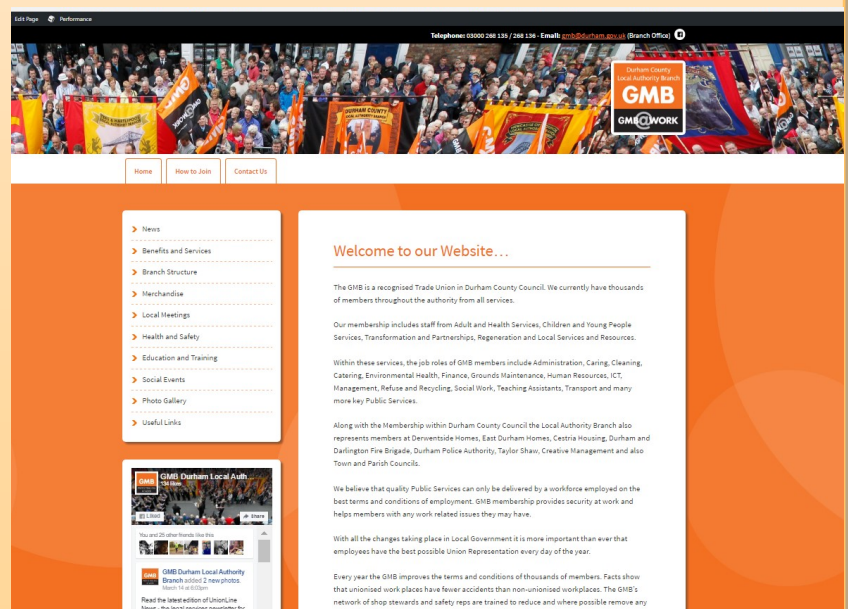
Edit Page Performance

Telephone: 03000 268 135 / 268 136 - Email: gmb@durham.gov.uk (Branch Office)

Durham County Local Authority Branch
GMB
GMB@WORK

DURHAM COUNTY

Home How to Join Contact Us

News
Benefits and Services
Branch Structure
Merchandise
Local Meetings
Health and Safety
Education and Training
Social Events
Photo Gallery
Useful Links

GMB Durham Local Auth...
134 likes
Liked Share
You and 25 other friends like this
GMB Durham Local Authority Branch added 2 new photos.
March 14 at 6:03pm
Read the latest edition of UnionLine News - the local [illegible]

Welcome to our Website…

The GMB is a recognised Trade Union in Durham County Council. We currently have thousands of members throughout the authority from all services.

Our membership includes staff from Adult and Health Services, Children and Young People Services, Transformation and Partnerships, Regeneration and Local Services and Resources.

Within these services, the job roles of GMB members include Administration, Caring, Cleaning, Catering, Environmental Health, Finance, Grounds Maintenance, Human Resources, ICT, Management, Refuse and Recycling, Social Work, Teaching Assistants, Transport and many more key Public Services.

Along with the Membership within Durham County Council the Local Authority Branch also represents members at Derwentside Homes, East Durham Homes, Cestria Housing, Durham and Darlington Fire Brigade, Durham Police Authority, Taylor Shaw, Creative Management and also Town and Parish Councils.

We believe that quality Public Services can only be delivered by a workforce employed on the best terms and conditions of employment. GMB membership provides security at work and helps members with any work related issues they may have.

With all the changes taking place in Local Government it is more important than ever that employees have the best possible Union Representation every day of the year.

Every year the GMB improves the terms and conditions of thousands of members. Facts show that unionised work places have fewer accidents than non-unionised workplaces. The GMB's network of shop stewards and safety reps are trained to reduce and where possible remove any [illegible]